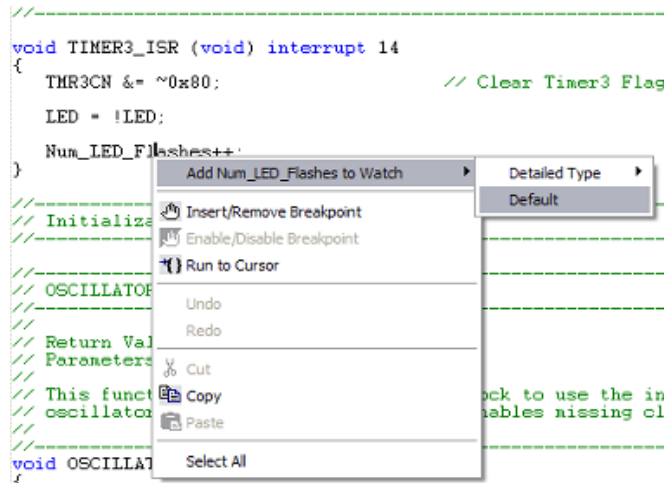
//----------------------------------------------------------------------

void TIMER3_ISR (void) interrupt 14
{
   TMR3CN &= ~0x80;                    // Clear Timer3 Flag

   LED = !LED;

   Num_LED_Flashes++;
}

//------------------------------------------------------
// Initializa
//------------------------------------------------------

//------------------------------------------------------
// OSCILLATOR
//------------------------------------------------------
//
// Return Val
// Parameters
//
// This funct                                   ock to use the in
// oscillator                                   nables missing cl
//
//------------------------------------------------------
void OSCILLAT

Add Num_LED_Flashes to Watch
Insert/Remove Breakpoint
Enable/Disable Breakpoint
Run to Cursor
Undo
Redo
Cut
Copy
Paste
Select All

Detailed Type
Default